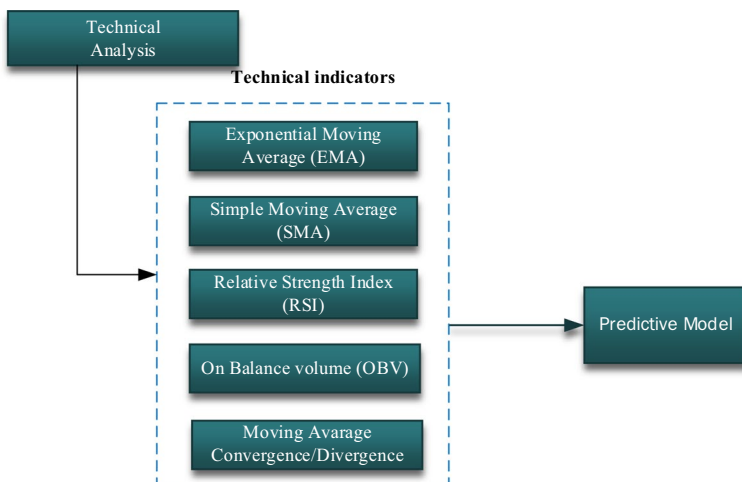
Technical Analysis

Technical indicators

Exponential Moving Average (EMA)

Simple Moving Average (SMA)

Relative Strength Index (RSI)

On Balance volume (OBV)

Moving Avarage Convergence/Divergence

Predictive Model